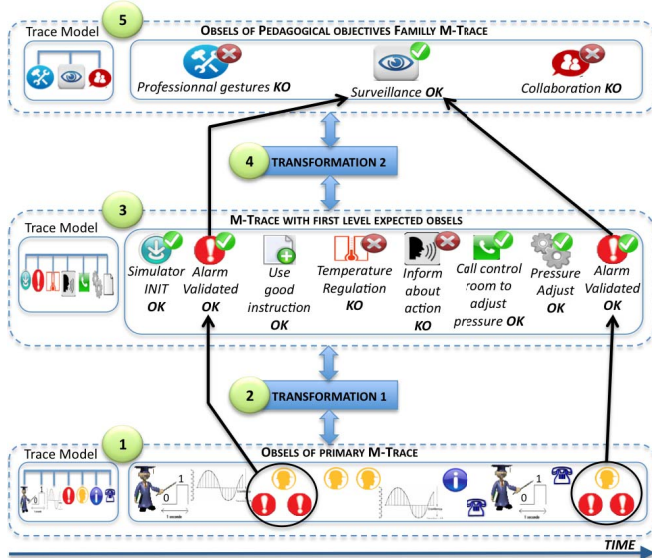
Trace Model

5

OBSELS OF PEDAGOGICAL OBJECTIVES FAMILY M-TRACE

Professionnal gestures KO

Surveillance OK

Collaboration KO

4 TRANSFORMATION 2

3

Trace Model

M-TRACE WITH FIRST LEVEL EXPECTED OBSELS

Simulator INIT OK

Alarm Validated OK

Use good instruction OK

Temperature Regulation KO

Inform about action KO

Call control room to adjust pressure OK

Pressure Adjust OK

Alarm Validated OK

2 TRANSFORMATION 1

Trace Model

1

OBSELS OF PRIMARY M-TRACE

0

1

1 seconde

0

1

1 seconde

TIME